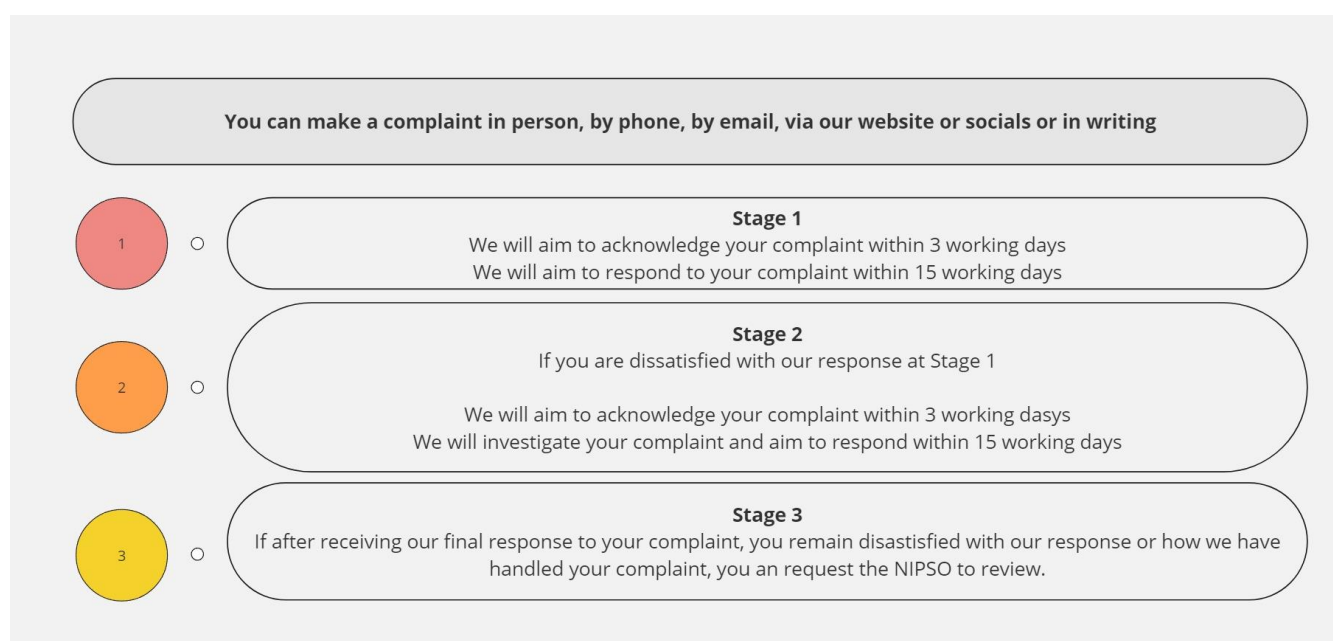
You can make a complaint in person, by phone, by email, via our website or socials or in writing

1

Stage 1
We will aim to acknowledge your complaint within 3 working days
We will aim to respond to your complaint within 15 working days

2

Stage 2
If you are dissatisfied with our response at Stage 1

We will aim to acknowledge your complaint within 3 working dasys
We will investigate your complaint and aim to respond within 15 working days

3

Stage 3
If after receiving our final response to your complaint, you remain disastisfied with our response or how we have handled your complaint, you an request the NIPSO to review.